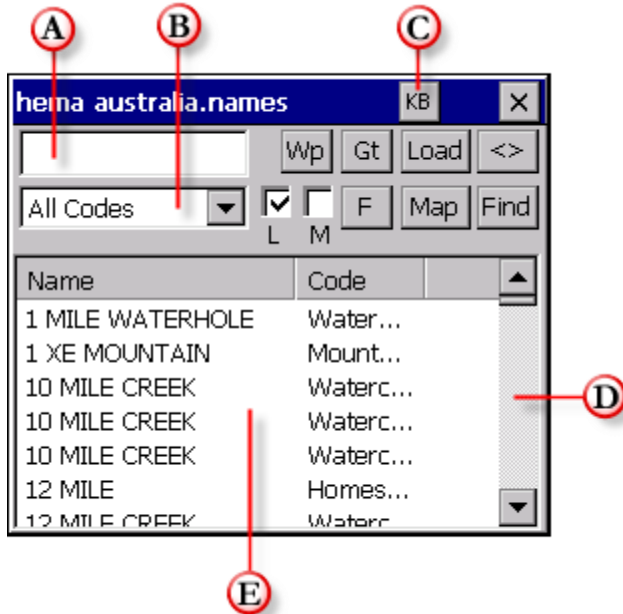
A
B
C
hema australia.names
KB
×
Wp
Gt
Load
<>
All Codes
L
M
F
Map
Find

| Name | Code |
|---|---|
| 1 MILE WATERHOLE | Water... |
| 1 XE MOUNTAIN | Mount... |
| 10 MILE CREEK | Waterc... |
| 10 MILE CREEK | Waterc... |
| 10 MILE CREEK | Waterc... |
| 12 MILE | Homes... |
| 12 MILE CREEK | Waterc... |

D
E